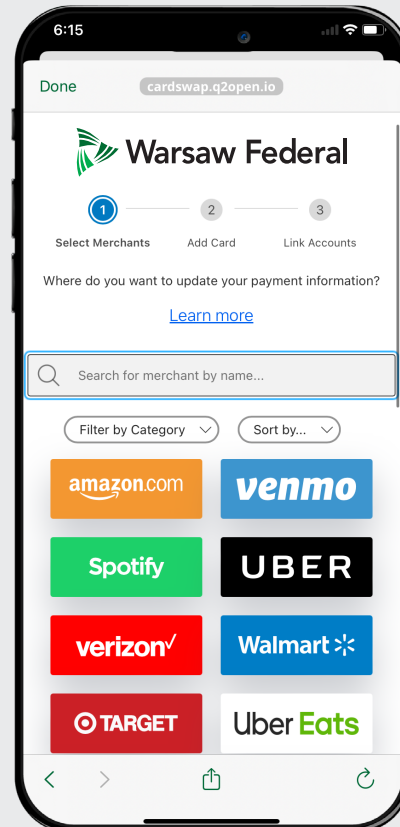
6:15

Done cardswap.q2open.io

Warsaw Federal

1 Select Merchants
2 Add Card
3 Link Accounts

Where do you want to update your payment information?

Learn more

Search for merchant by name...

Filter by Category
Sort by...

amazon.com
venmo
Spotify
UBER
verizon✓
Walmart
TARGET
Uber Eats